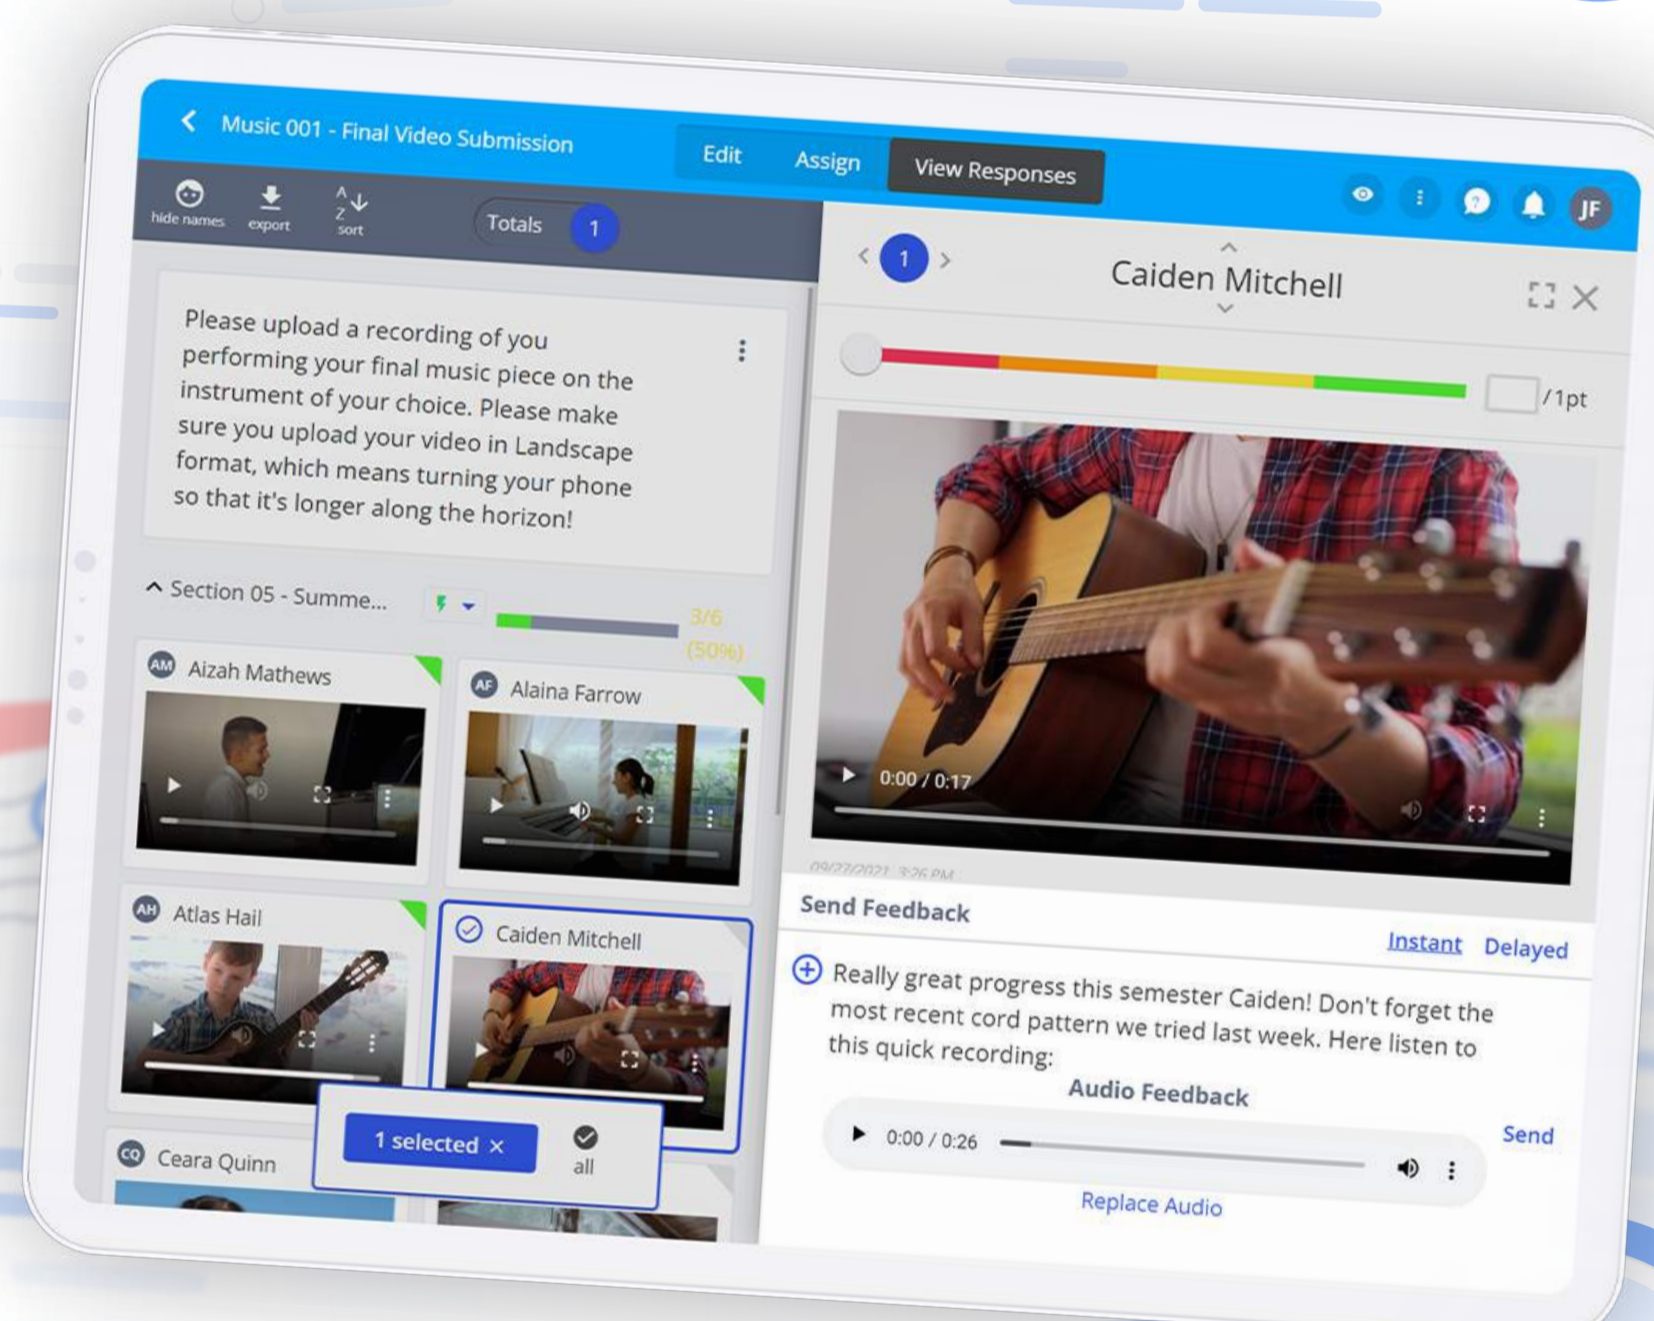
Music 001 - Final Video Submission

Edit Assign View Responses

JF

hide names export sort

Totals 1

Please upload a recording of you performing your final music piece on the instrument of your choice. Please make sure you upload your video in Landscape format, which means turning your phone so that it's longer along the horizon!

Section 05 - Summe...

3/6 (50%)

AM Aizah Mathews

AF Alaina Farrow

AH Atlas Hail

Caiden Mitchell

CQ Ceara Quinn

1 selected ×

all

1

Caiden Mitchell

/1pt

0:00 / 0:17

09/27/2021 3:26 PM

Send Feedback

Instant Delayed

Really great progress this semester Caiden! Don't forget the most recent cord pattern we tried last week. Here listen to this quick recording:

Audio Feedback

0:00 / 0:26

Send

Replace Audio